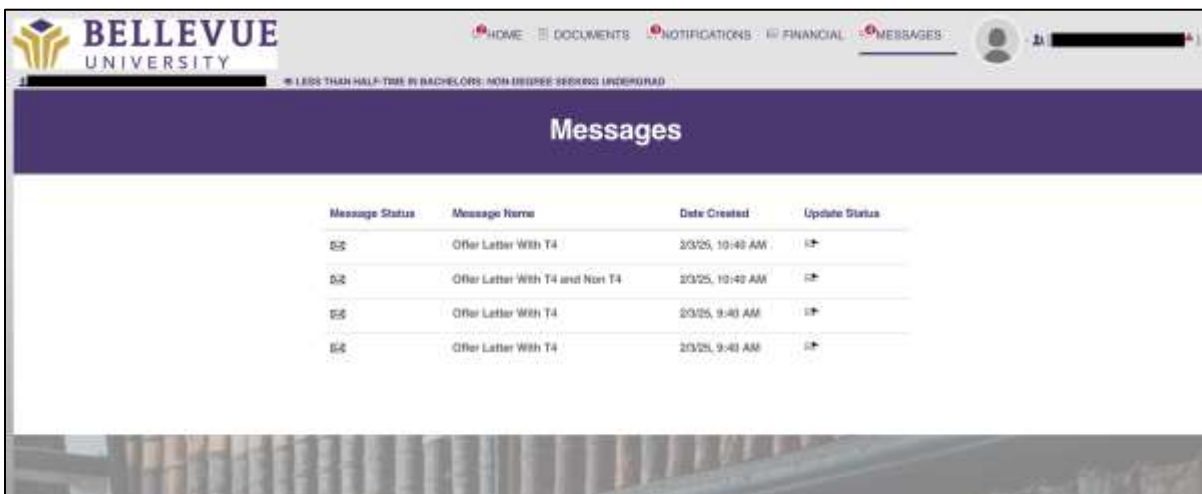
BELLEVUE UNIVERSITY

HOME DOCUMENTS NOTIFICATIONS FINANCIAL MESSAGES

LESS THAN HALF-TIME IN BACHELORS: NON DEGREE SEEKING UNDERGRAD

Messages

| Message Status | Message Name | Date Created | Update Status |
|---|---|---|---|
| | Offer Letter With T4 | 2/3/25, 10:40 AM | |
| | Offer Letter With T4 and Non T4 | 2/3/25, 10:40 AM | |
| | Offer Letter With T4 | 2/3/25, 9:40 AM | |
| | Offer Letter With T4 | 2/3/25, 9:40 AM | |